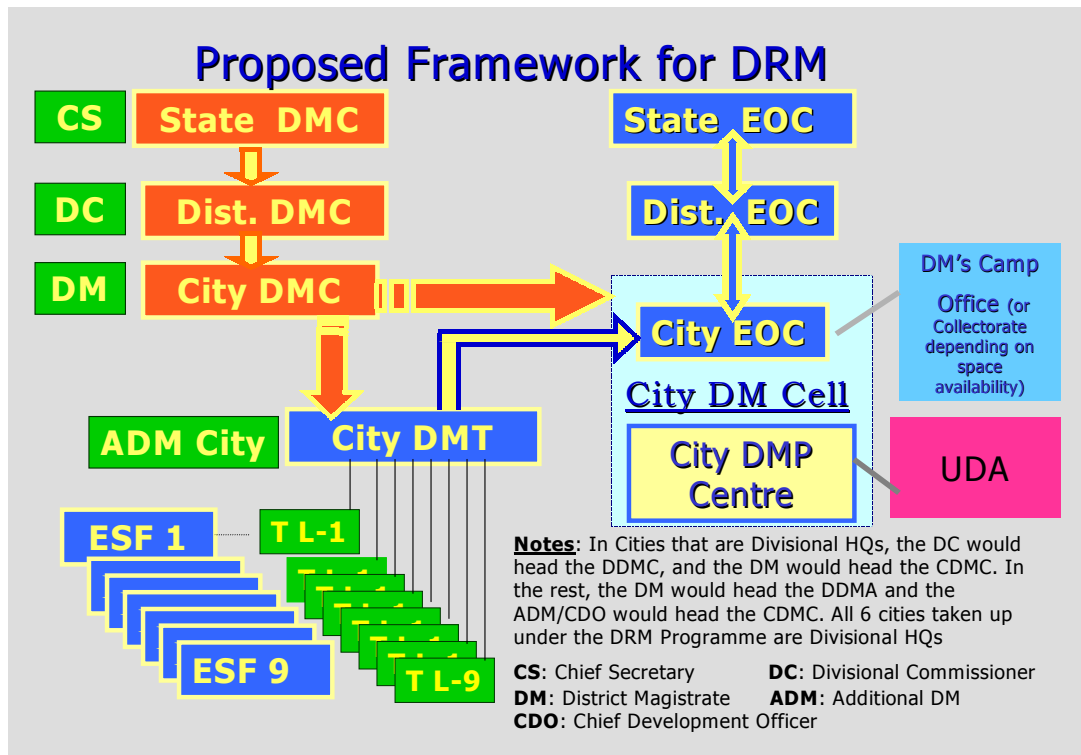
Proposed Framework for DRM

CS
State DMC
DC
Dist. DMC
DM
City DMC

State EOC
Dist. EOC
City EOC

DM's Camp Office (or Collectorate depending on space availability)

City DM Cell
City DMP Centre

UDA

ADM City
City DMT

ESF 1
ESF 9

T L-1
T L-9

Notes: In Cities that are Divisional HQs, the DC would head the DDMC, and the DM would head the CDMC. In the rest, the DM would head the DDMA and the ADM/CDO would head the CDMC. All 6 cities taken up under the DRM Programme are Divisional HQs

CS: Chief Secretary
DC: Divisional Commissioner
DM: District Magistrate
ADM: Additional DM
CDO: Chief Development Officer